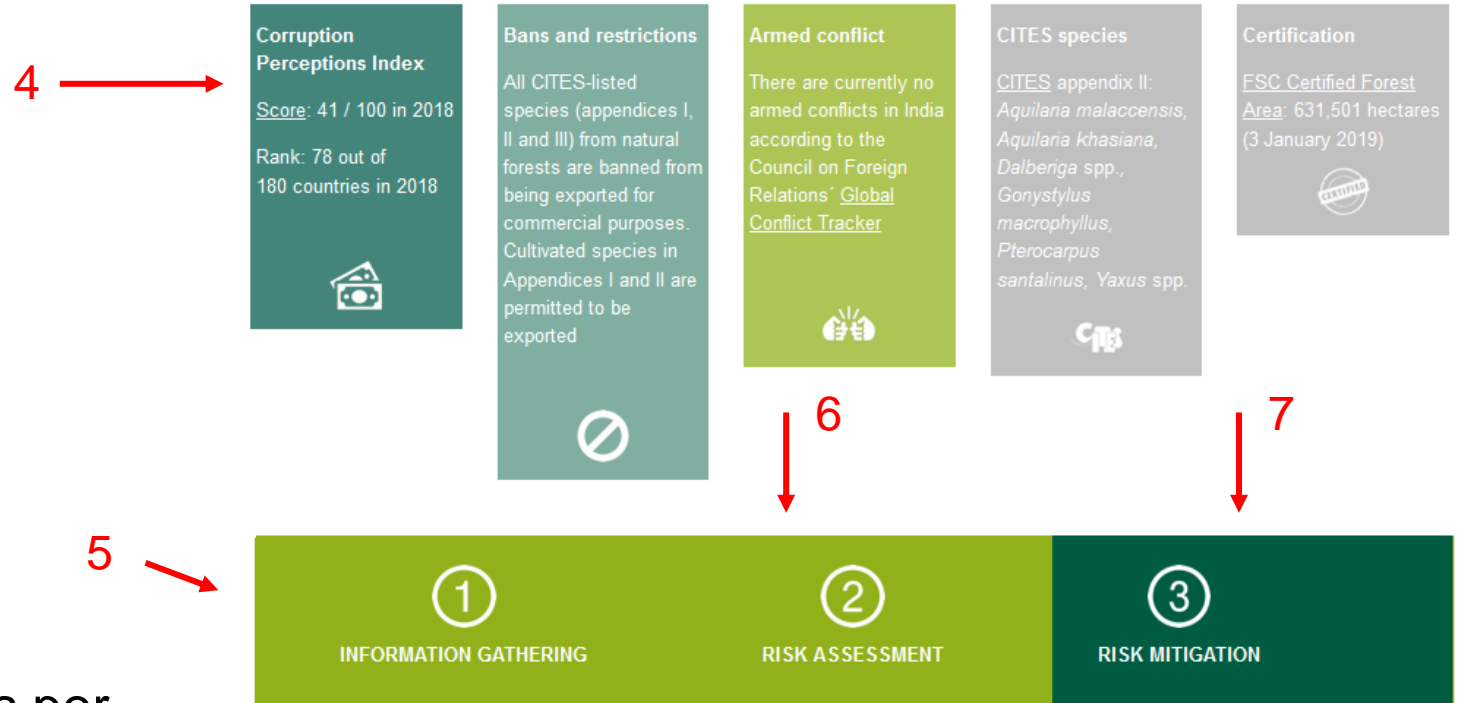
4

Corruption Perceptions Index

Score: 41 / 100 in 2018

Rank: 78 out of 180 countries in 2018

Bans and restrictions

All CITES-listed species (appendices I, II and III) from natural forests are banned from being exported for commercial purposes. Cultivated species in Appendices I and II are permitted to be exported

Armed conflict

There are currently no armed conflicts in India according to the Council on Foreign Relations´ Global Conflict Tracker

CITES species

CITES appendix II: *Aquilaria malaccensis, Aquilaria khasiana, Dalberiga* spp., *Gonystylus macrophyllus, Pterocarpus santalinus, Yaxus* spp.

CITES

Certification

FSC Certified Forest Area: 631,501 hectares (3 January 2019)

CERTIFIED

6

7

5

1 INFORMATION GATHERING

2 RISK ASSESSMENT

3 RISK MITIGATION

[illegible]